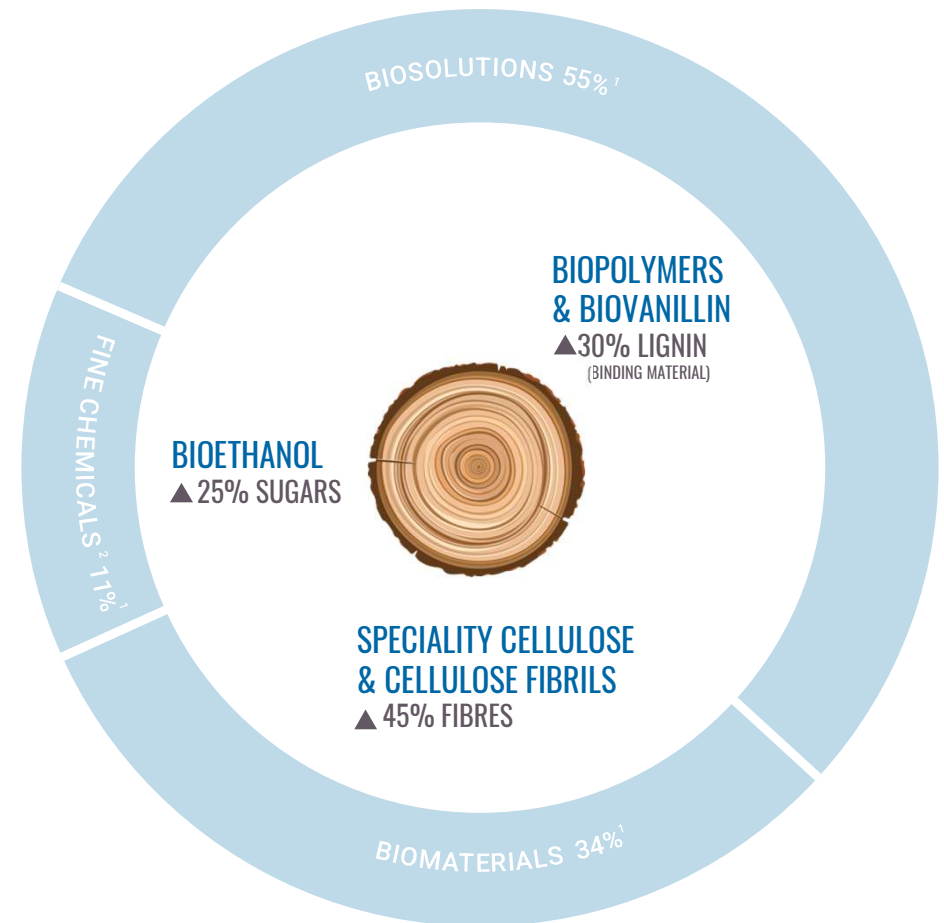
BIOSOLUTIONS 55%$^{1}$

FINE CHEMICALS$^{2}$ 11%$^{1}$

BIOPOLYMERS & BIOVANILLIN
▲30% LIGNIN
(BINDING MATERIAL)

BIOETHANOL
▲25% SUGARS

SPECIALITY CELLULOSE & CELLULOSE FIBRILS
▲45% FIBRES

BIOMATERIALS 34%$^{1}$